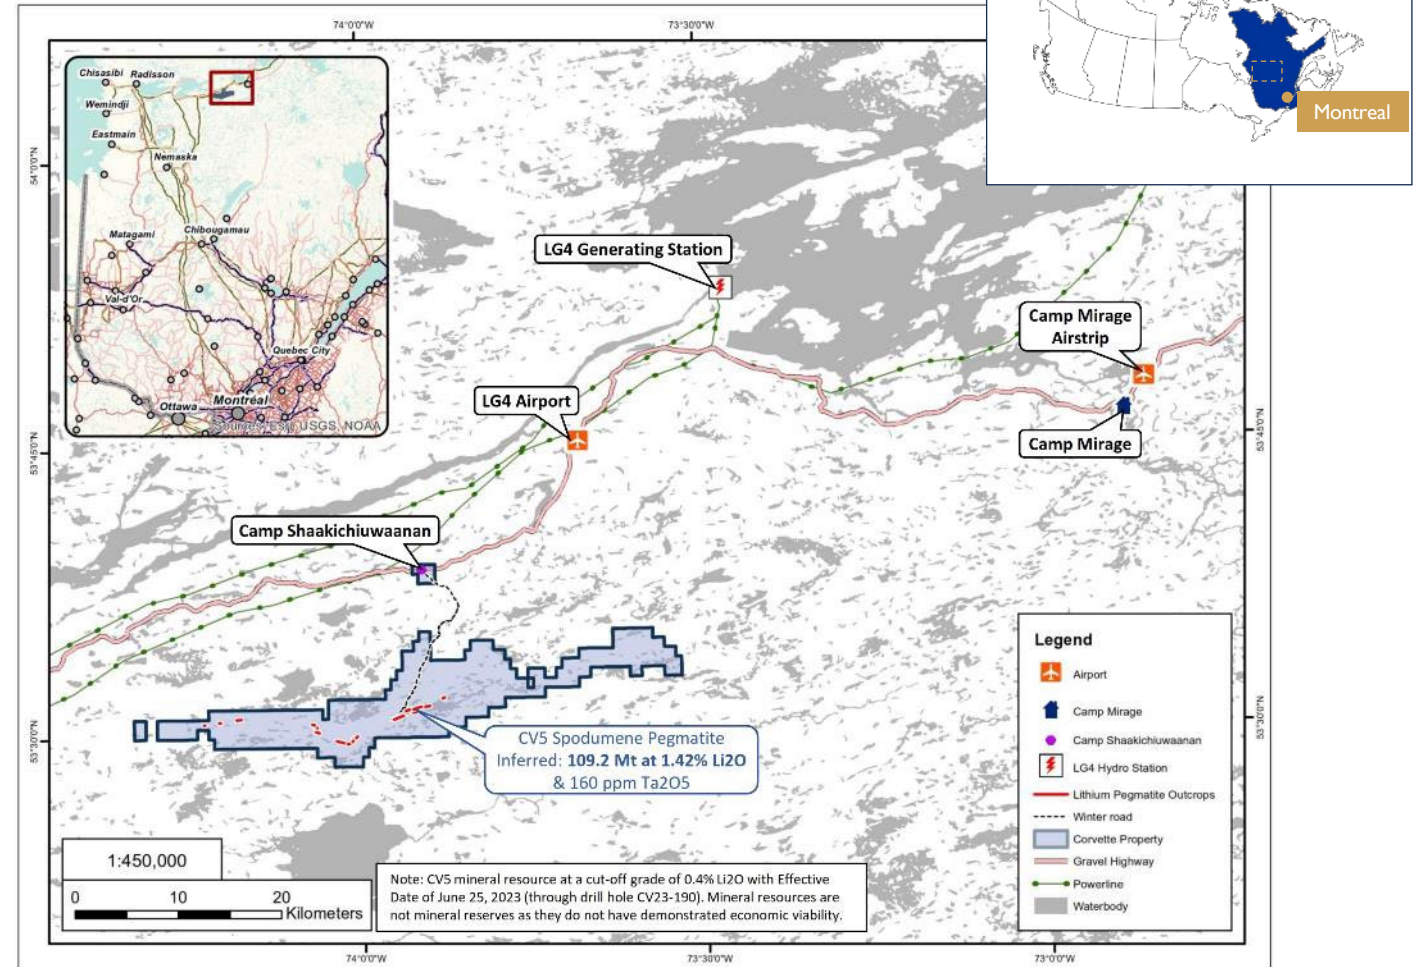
74°0'0"W
73°30'0"W

Montreal

Chisasibi Radisson
Wemindji
Eastmain
Nemaska
Matagami
Chibougamau
Val-d'Or
Quebec City
Ottawa
Montreal
Sources: Esri, USGS, NOAA

54°0'0"N

LG4 Generating Station
Camp Mirage Airstrip
LG4 Airport
Camp Mirage
53°45'0"N
53°45'0"N
Camp Shaakichiuwaanan

Legend
Airport
Camp Mirage
Camp Shaakichiuwaanan
LG4 Hydro Station
Lithium Pegmatite Outcrops
Winter road
Corvette Property
Gravel Highway
Powerline
Waterbody

53°30'0"N
53°30'0"N

CV5 Spodumene Pegmatite
Inferred: 109.2 Mt at 1.42% Li2O
& 160 ppm Ta2O5

1:450,000
0 10 20
Kilometers

Note: CV5 mineral resource at a cut-off grade of 0.4% Li2O with Effective Date of June 25, 2023 (through drill hole CV23-190). Mineral resources are not mineral reserves as they do not have demonstrated economic viability.

74°0'0"W
73°30'0"W
73°0'0"W